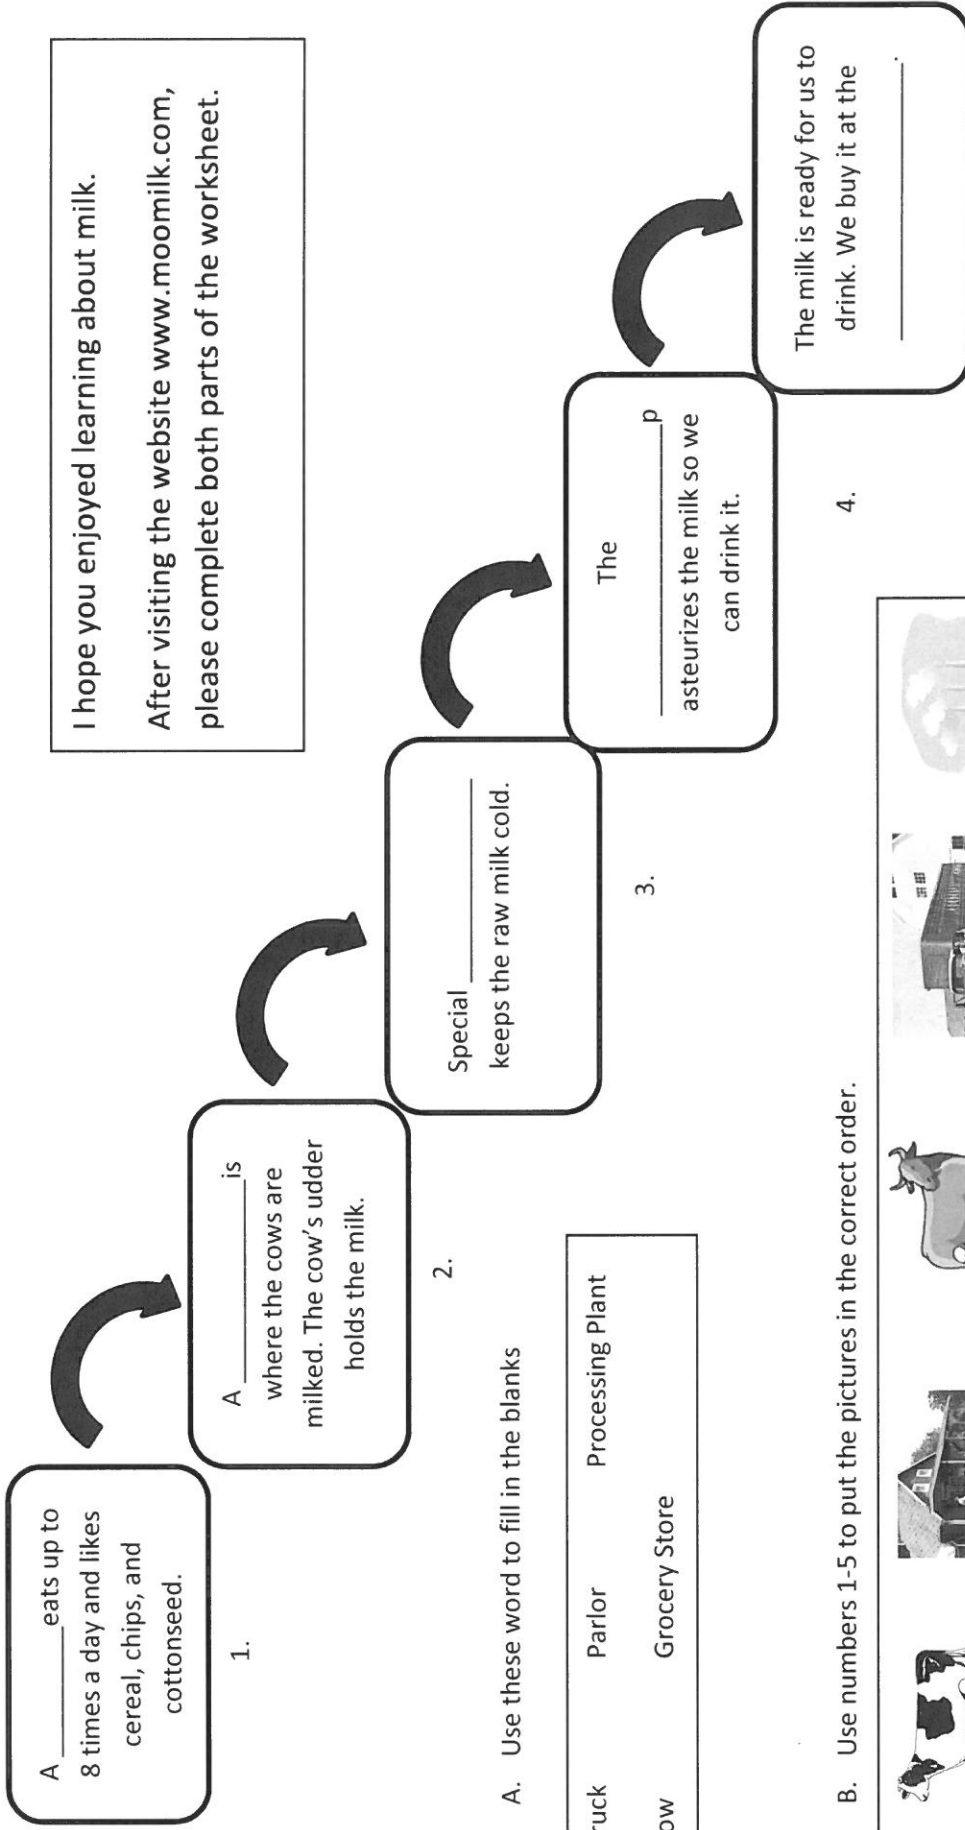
I hope you enjoyed learning about milk.

After visiting the website www.moomilk.com, please complete both parts of the worksheet.

A ______ eats up to 8 times a day and likes cereal, chips, and cottonseed.

1.

A ______ is where the cows are milked. The cow's udder holds the milk.

2.

Special ______ keeps the raw milk cold.

3.

The ______ p asteurizes the milk so we can drink it.

The milk is ready for us to drink. We buy it at the ______.

4.

A. Use these word to fill in the blanks

| ruck | Parlor | Processing Plant |
|---|---|---|
| ow | Grocery Store | |

B. Use numbers 1-5 to put the pictures in the correct order.